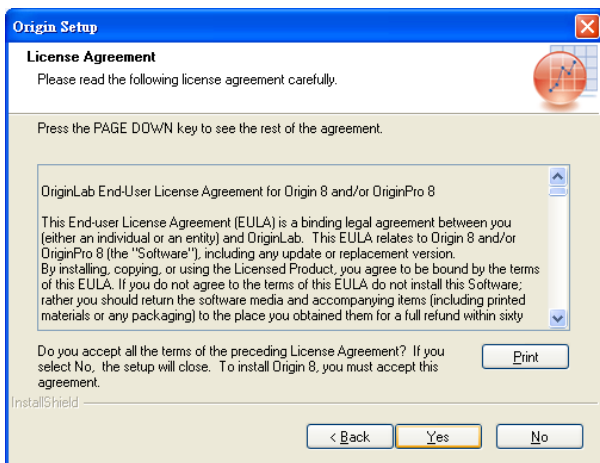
Origin Setup

License Agreement

Please read the following license agreement carefully.

Press the PAGE DOWN key to see the rest of the agreement.

OriginLab End-User License Agreement for Origin 8 and/or OriginPro 8

This End-user License Agreement (EULA) is a binding legal agreement between you (either an individual or an entity) and OriginLab. This EULA relates to Origin 8 and/or OriginPro 8 (the "Software"), including any update or replacement version.
By installing, copying, or using the Licensed Product, you agree to be bound by the terms of this EULA. If you do not agree to the terms of this EULA do not install this Software; rather you should return the software media and accompanying items (including printed materials or any packaging) to the place you obtained them for a full refund within sixty

Do you accept all the terms of the preceding License Agreement? If you select No, the setup will close. To install Origin 8, you must accept this agreement.

Print

InstallShield

< Back

Yes

No